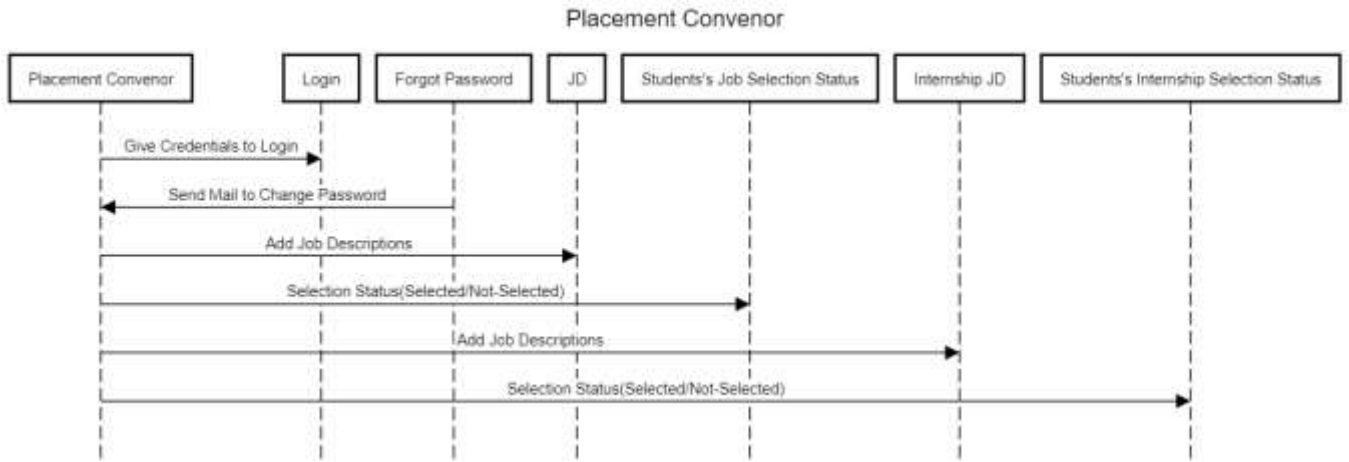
Placement Convenor

Placement Convenor

Login

Forgot Password

JD

Students's Job Selection Status

Internship JD

Students's Internship Selection Status

Give Credentials to Login

Send Mail to Change Password

Add Job Descriptions

Selection Status(Selected/Not-Selected)

Add Job Descriptions

Selection Status(Selected/Not-Selected)